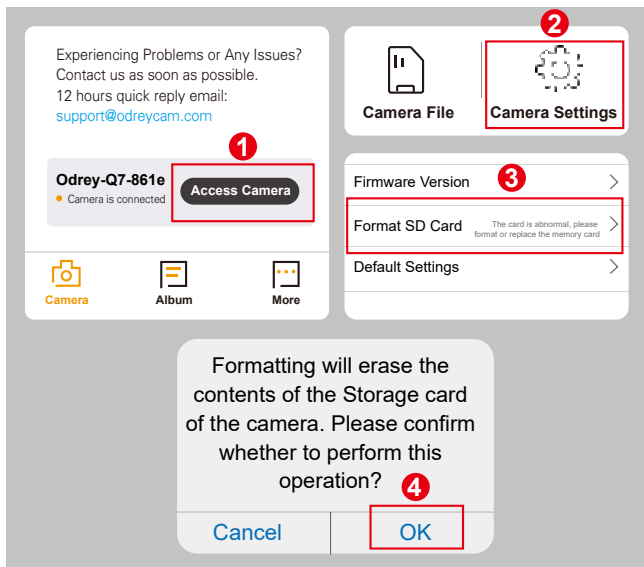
Experiencing Problems or Any Issues? Contact us as soon as possible.
12 hours quick reply email:
support@odreycam.com

1

Odrey-Q7-861e
Camera is connected

Access Camera

Camera
Album
More

2

Camera File
Camera Settings

Firmware Version
3

Format SD Card
The card is abnormal, please format or replace the memory card

Default Settings

Formatting will erase the contents of the Storage card of the camera. Please confirm whether to perform this operation?

4

Cancel
OK